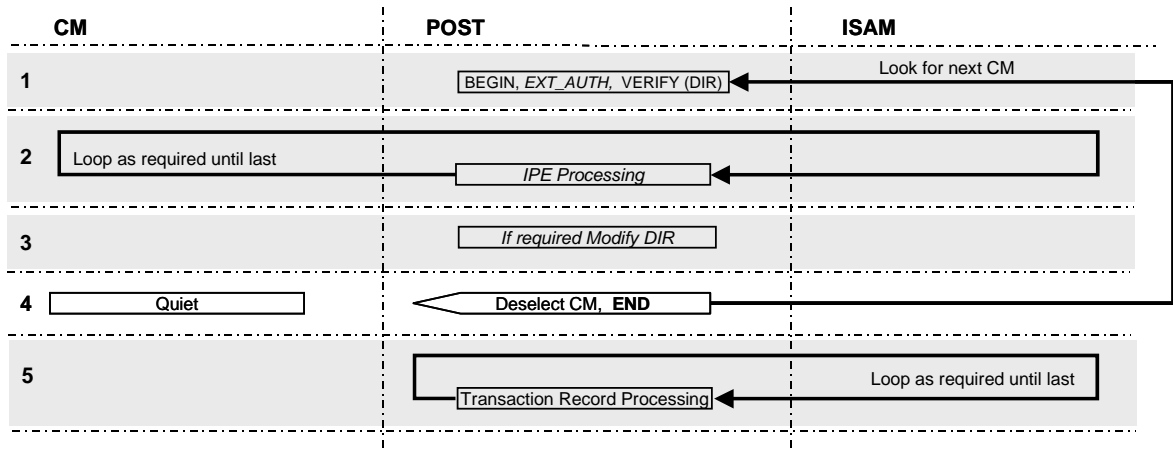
CM
POST
ISAM

1
BEGIN, *EXT_AUTH*, VERIFY (DIR)
Look for next CM

2
Loop as required until last
*IPE Processing*

3
*If required Modify DIR*

4
Quiet
Deselect CM, **END**

5
Loop as required until last
Transaction Record Processing